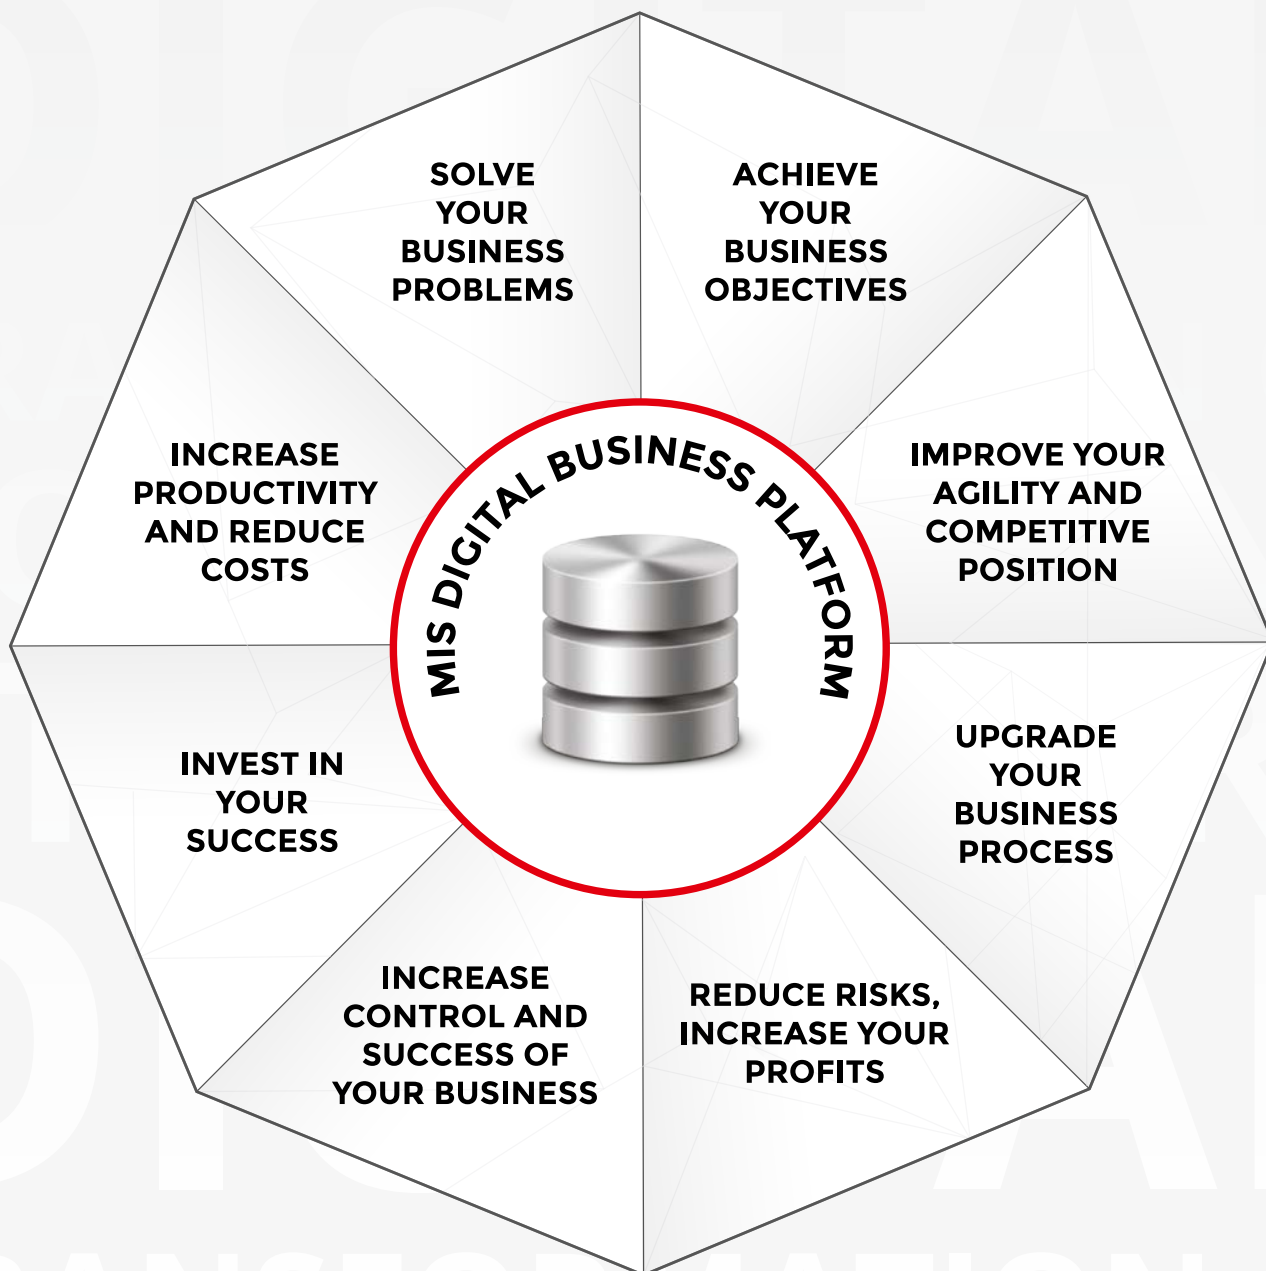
SOLVE YOUR BUSINESS PROBLEMS

ACHIEVE YOUR BUSINESS OBJECTIVES

INCREASE PRODUCTIVITY AND REDUCE COSTS

MIS DIGITAL BUSINESS PLATFORM

IMPROVE YOUR AGILITY AND COMPETITIVE POSITION

INVEST IN YOUR SUCCESS

UPGRADE YOUR BUSINESS PROCESS

INCREASE CONTROL AND SUCCESS OF YOUR BUSINESS

REDUCE RISKS, INCREASE YOUR PROFITS